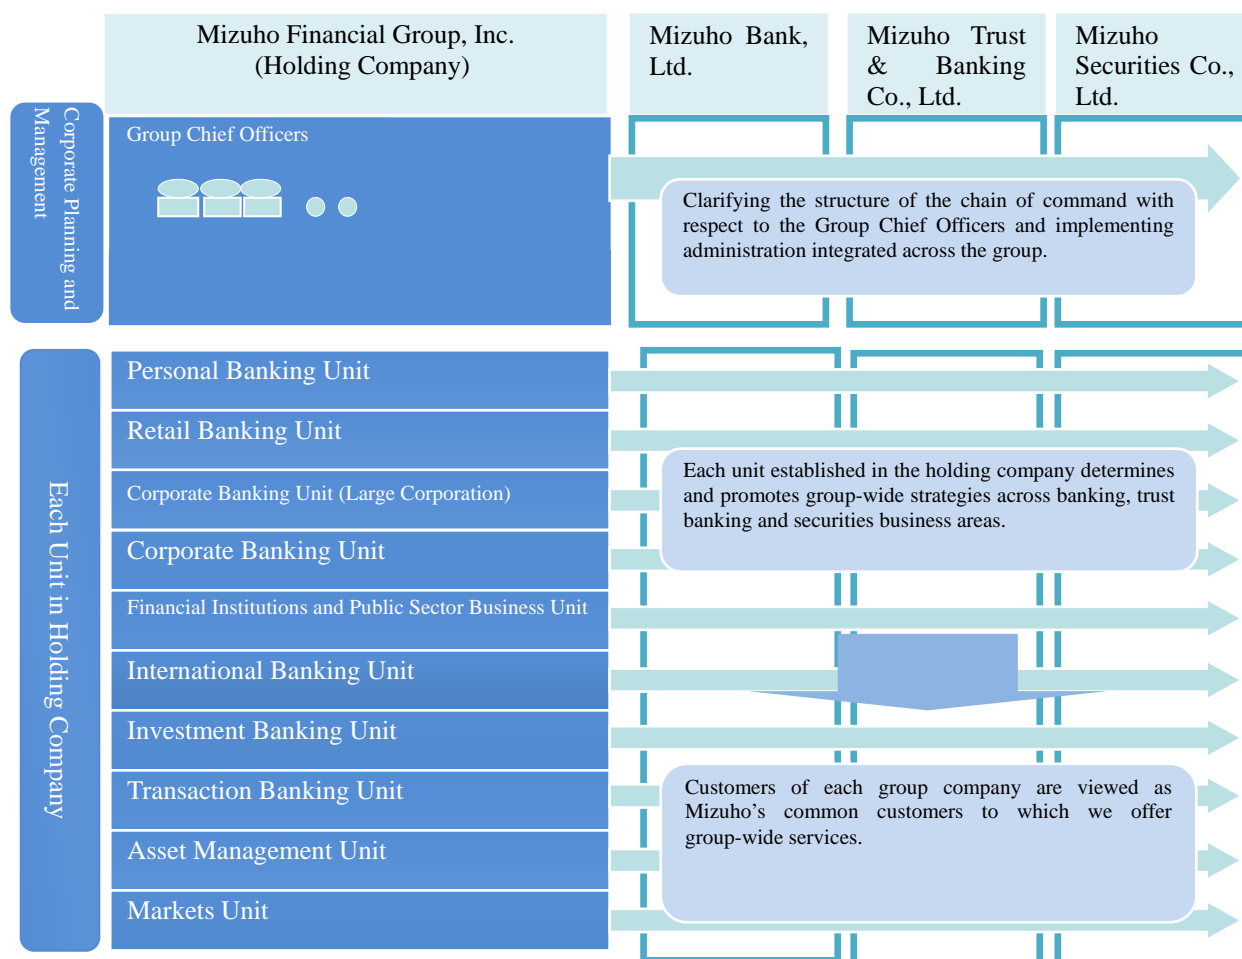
Mizuho Financial Group, Inc.
(Holding Company)

Mizuho Bank, Ltd.

Mizuho Trust & Banking Co., Ltd.

Mizuho Securities Co., Ltd.

Corporate Planning and Management

Group Chief Officers

Clarifying the structure of the chain of command with respect to the Group Chief Officers and implementing administration integrated across the group.

Each Unit in Holding Company

Personal Banking Unit

Retail Banking Unit

Corporate Banking Unit (Large Corporation)

Corporate Banking Unit

Financial Institutions and Public Sector Business Unit

International Banking Unit

Investment Banking Unit

Transaction Banking Unit

Asset Management Unit

Markets Unit

Each unit established in the holding company determines and promotes group-wide strategies across banking, trust banking and securities business areas.

Customers of each group company are viewed as Mizuho's common customers to which we offer group-wide services.